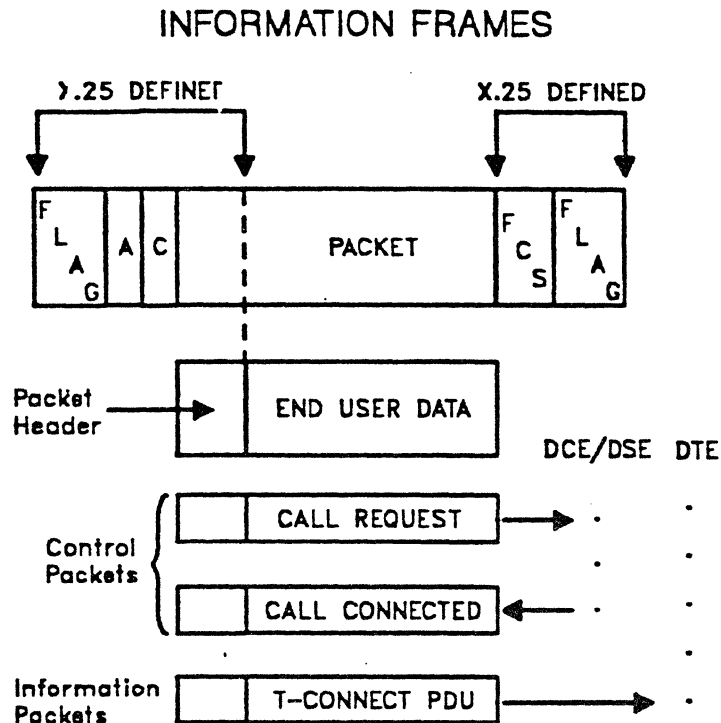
INFORMATION FRAMES

).25 DEFINEI

X.25 DEFINED

F
L
A
G

A

C

PACKET

F
C
S

F
L
A
G

Packet Header

END USER DATA

DCE/DSE DTE

Control Packets

CALL REQUEST

CALL CONNECTED

Information Packets

T-CONNECT PDU